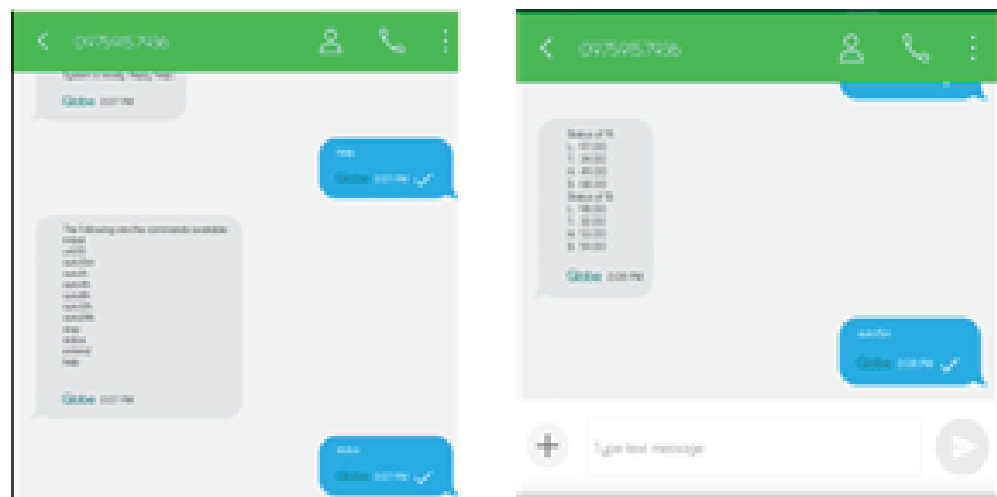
09759957936

System is ready. Reply 'help'

Globe 3:27 PM

help

Globe 3:27 PM

The following are the commands available:
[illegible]
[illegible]
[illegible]
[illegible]
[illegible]
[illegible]
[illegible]
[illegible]
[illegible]
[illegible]
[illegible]
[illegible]
help

Globe 3:27 PM

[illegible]

Globe 3:27 PM

09759957936

Status of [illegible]
L: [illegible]
T: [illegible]
H: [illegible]
S: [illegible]
Status of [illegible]
L: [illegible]
T: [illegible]
H: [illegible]
S: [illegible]

Globe 3:28 PM

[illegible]

Globe 3:28 PM

Type text message